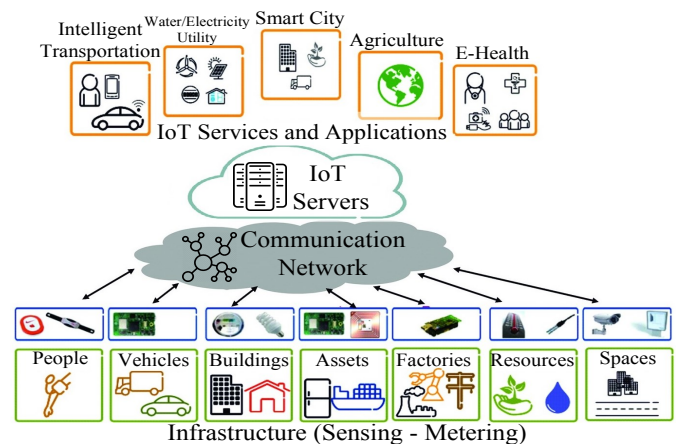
Intelligent Transportation

Water/Electricity Utility

Smart City

Agriculture

E-Health

IoT Services and Applications

IoT Servers

Communication Network

People

Vehicles

Buildings

Assets

Factories

Resources

Spaces

Infrastructure (Sensing - Metering)